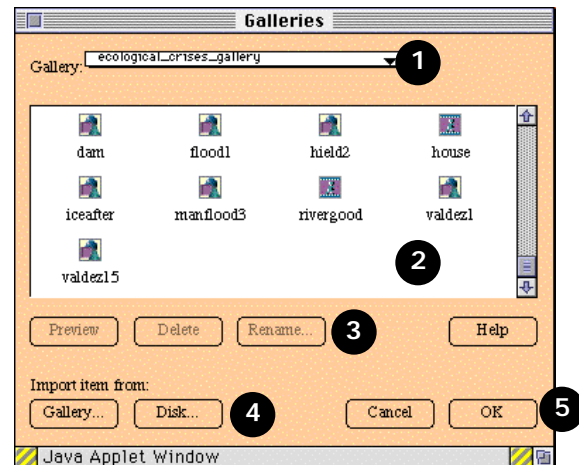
Galleries

Gallery: ecological_crises_gallery

1

dam flood1 hield2 house

iceafter manflood3 rivergood valdez1

valdez15

2

Preview Delete Rename... 3 Help

Import item from:

Gallery... Disk... 4 Cancel OK 5

Java Applet Window